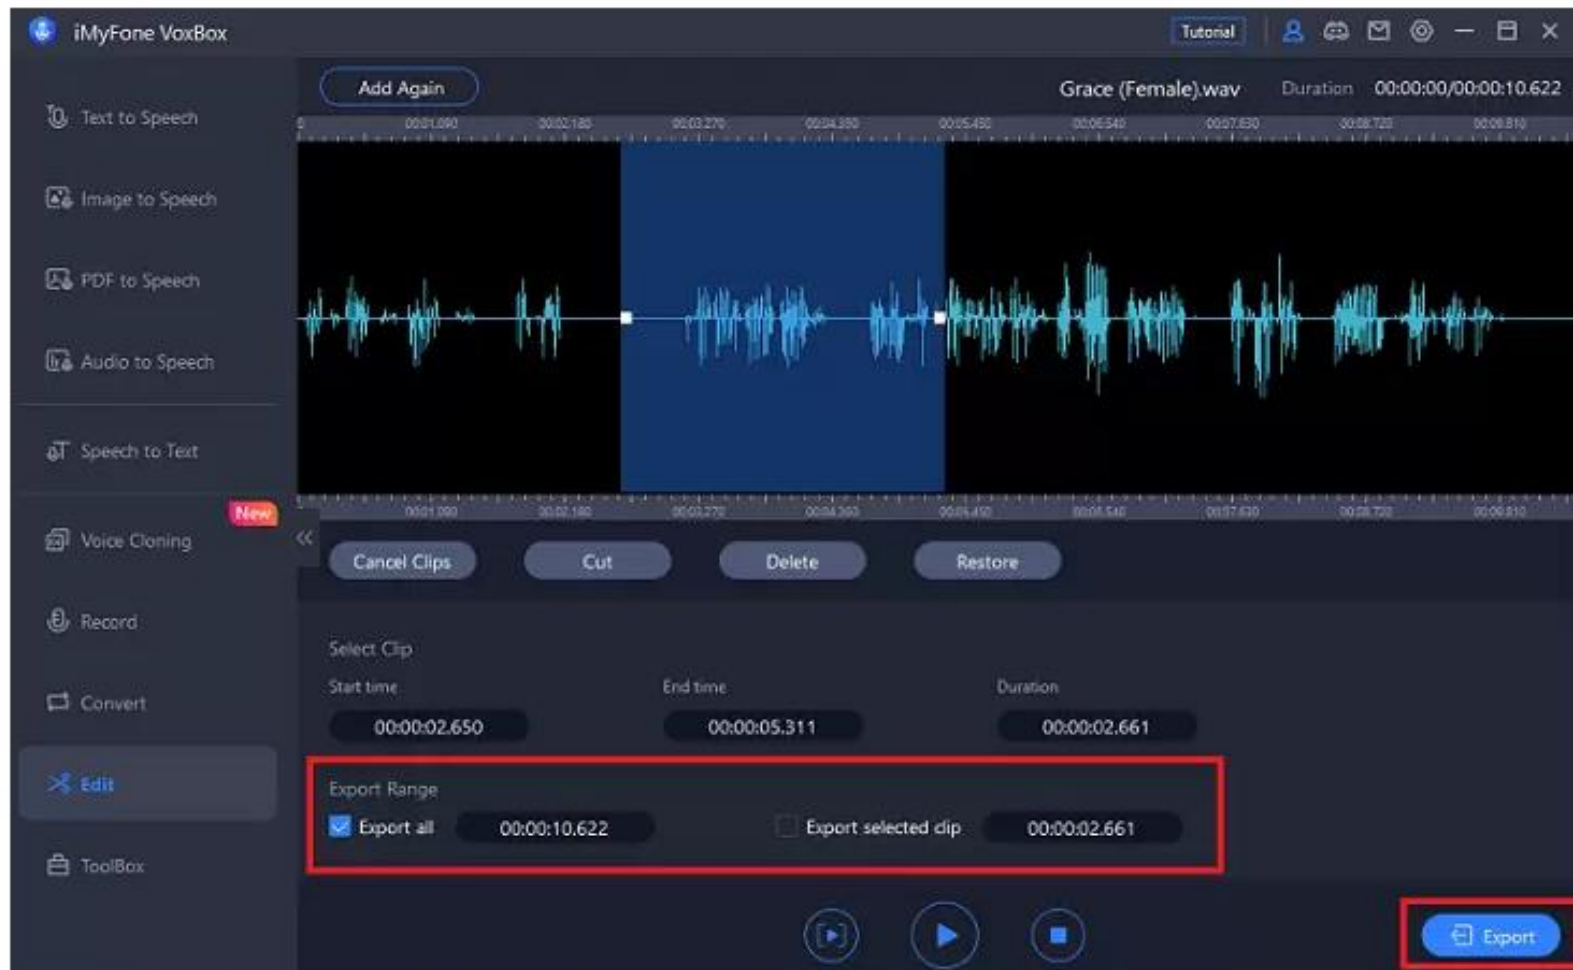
iMyFone VoxBox

Tutorial

Text to Speech

Image to Speech

PDF to Speech

Audio to Speech

Speech to Text

New

Voice Cloning

Record

Convert

Edit

ToolBox

Add Again

Grace (Female).wav

Duration 00:00:00/00:00:10.622

00:01.090 00:02.180 00:03.270 00:04.360 00:05.450 00:06.540 00:07.630 00:08.720 00:09.810

00:01.090 00:02.180 00:03.270 00:04.360 00:05.450 00:06.540 00:07.630 00:08.720 00:09.810

Cancel Clips

Cut

Delete

Restore

Select Clip

Start time

00:00:02.650

End time

00:00:05.311

Duration

00:00:02.661

Export Range

Export all

00:00:10.622

Export selected clip

00:00:02.661

Export